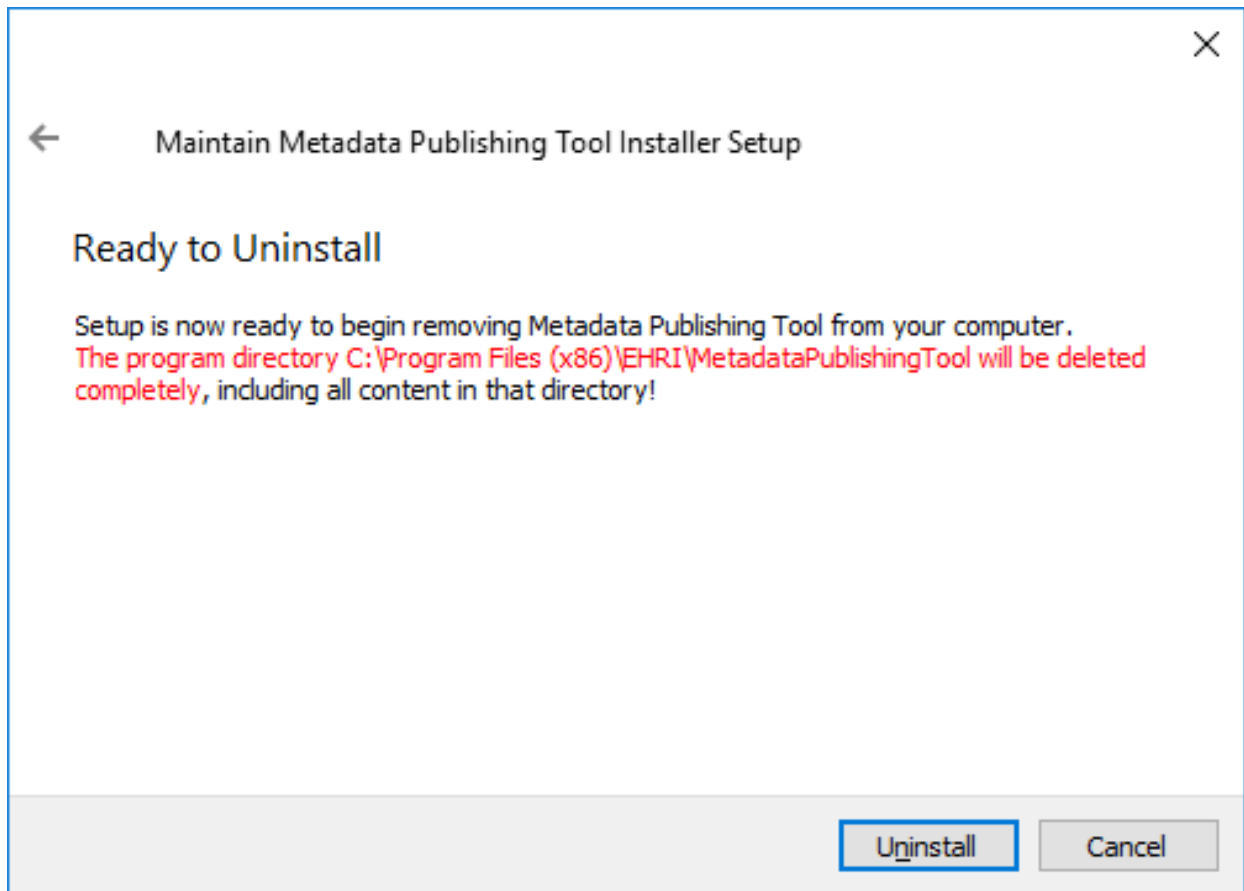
Maintain Metadata Publishing Tool Installer Setup

Ready to Uninstall

Setup is now ready to begin removing Metadata Publishing Tool from your computer.
The program directory C:\Program Files (x86)\EHRI\MetadataPublishingTool will be deleted completely, including all content in that directory!

Uninstall

Cancel